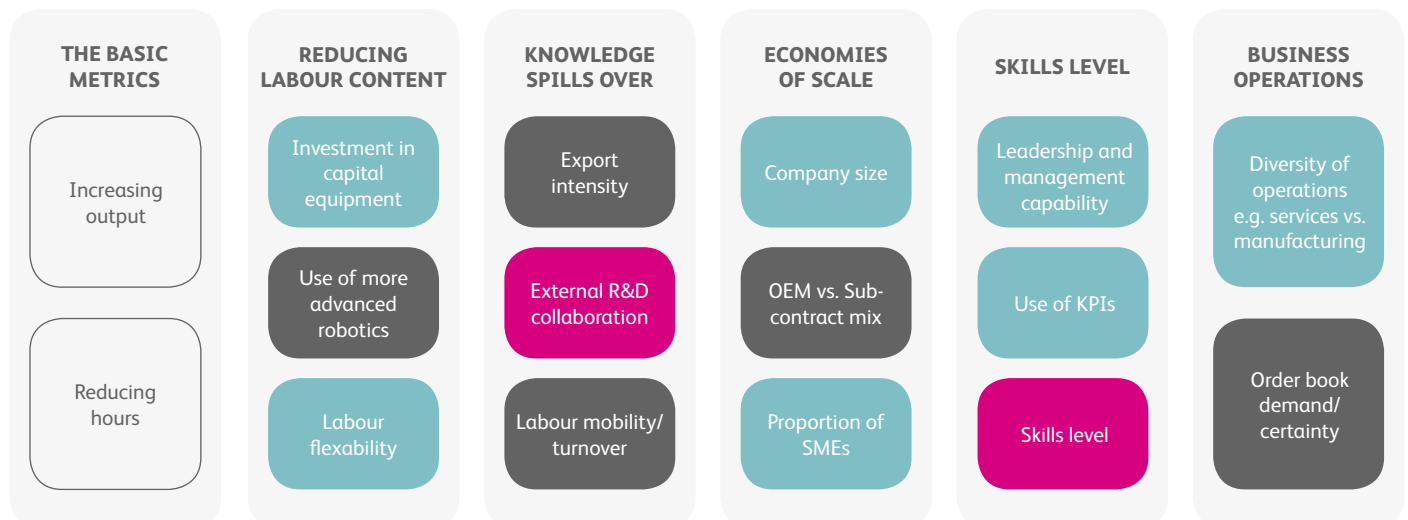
THE BASIC METRICS

Increasing output

Reducing hours

REDUCING LABOUR CONTENT

Investment in capital equipment

Use of more advanced robotics

Labour flexability

KNOWLEDGE SPILLS OVER

Export intensity

External R&D collaboration

Labour mobility/ turnover

ECONOMIES OF SCALE

Company size

OEM vs. Sub-contract mix

Proportion of SMEs

SKILLS LEVEL

Leadership and management capability

Use of KPIs

Skills level

BUSINESS OPERATIONS

Diversity of operations e.g. services vs. manufacturing

Order book demand/ certainty